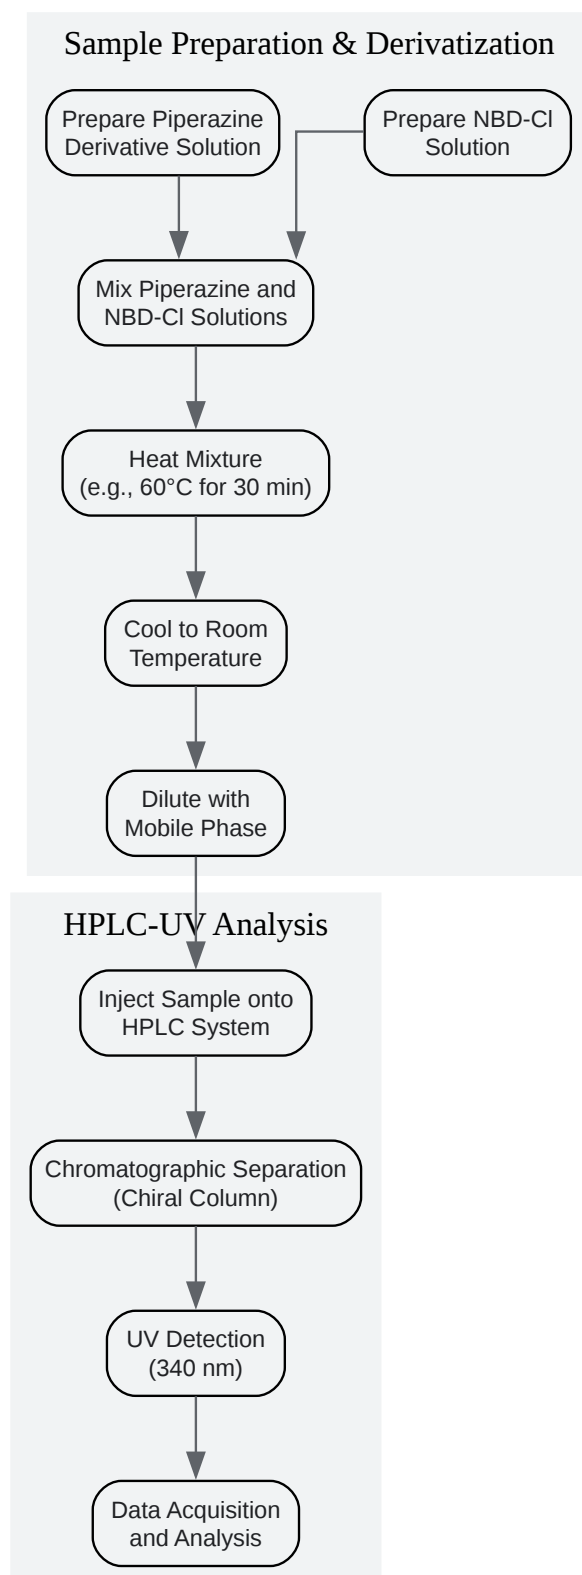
Sample Preparation & Derivatization

Prepare Piperazine Derivative Solution

Prepare NBD-Cl Solution

Mix Piperazine and NBD-Cl Solutions

Heat Mixture (e.g., 60°C for 30 min)

Cool to Room Temperature

Dilute with Mobile Phase

HPLC-UV Analysis

Inject Sample onto HPLC System

Chromatographic Separation (Chiral Column)

UV Detection (340 nm)

Data Acquisition and Analysis